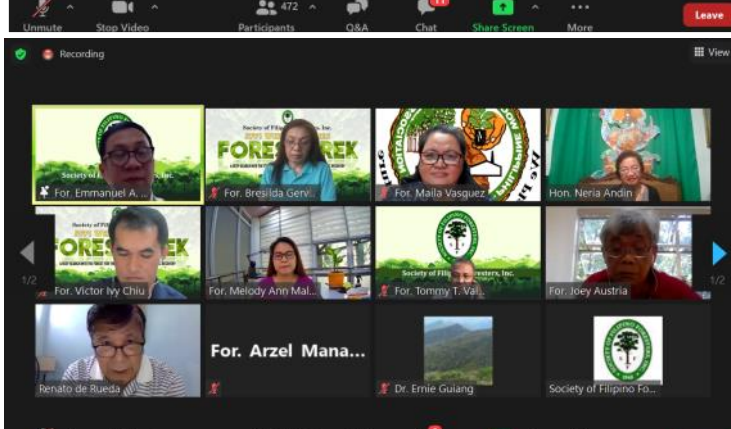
Unmute Stop Video 472 Participants Q&A Chat Share Screen More Leave

Recording

View

Society of F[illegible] Foresters, Inc.
For. Emmanuel A. ...

Society of Filipino Foresters, Inc.
FORESTREK
For. Bresilda Gerv...

For. Maila Vasquez

Hon. Neria Andin

Society of Filipino Foresters, Inc.
FORESTREK
For. Victor Ivy Chiu

For. Melody Ann Mal...

Society of Filipino Foresters, Inc.
For. Tommy T. Val...

For. Joey Austria

1/2

1/2

Renato de Rueda

For. Arzel Mana...

Dr. Ernie Guiang

Society of Filipino Fo...